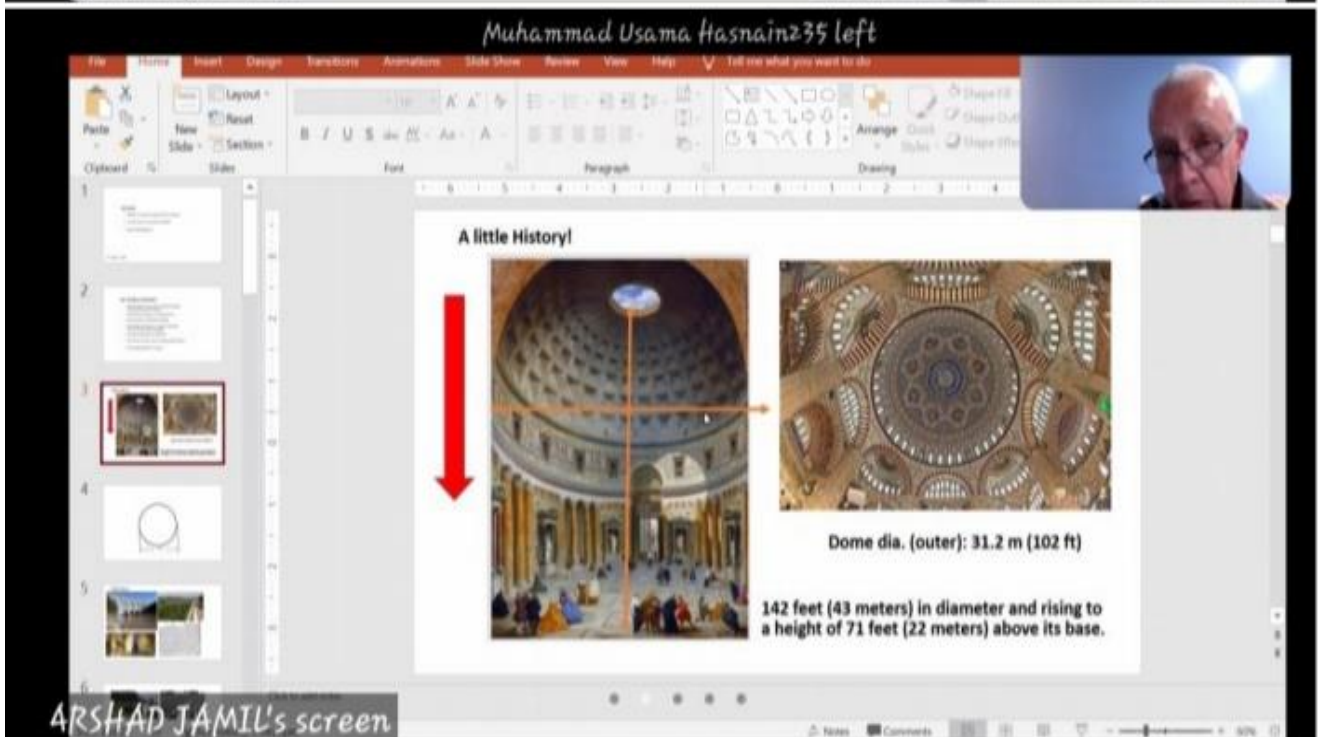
Muhammad Usama Hasnain235 left

File Home Insert Design Transitions Animations Slide Show Review View Help Tell me what you want to do

Paste Clipboard New Slide Layout Reset Section Slides Font Paragraph Arrange Quick Styles Shape Fill Shape Outline Shape Effects Drawing

1
2
3
4
5
6

A little History!

Dome dia. (outer): 31.2 m (102 ft)

142 feet (43 meters) in diameter and rising to a height of 71 feet (22 meters) above its base.

Click to add notes

Notes Comments 60%

ARSHAD JAMIL's screen